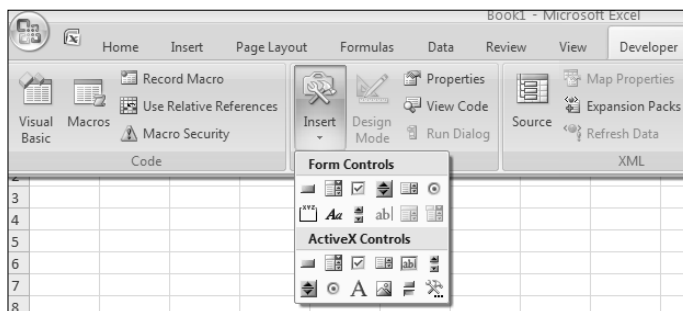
Book1 - Microsoft Excel

Home Insert Page Layout Formulas Data Review View Developer

Visual Basic Macros Record Macro Use Relative References Macro Security Code

Insert Design Mode Properties View Code Run Dialog

Source Map Properties Expansion Packs Refresh Data XML

Form Controls

Aa abl

ActiveX Controls

abl

A

2
3
4
5
6
7
8